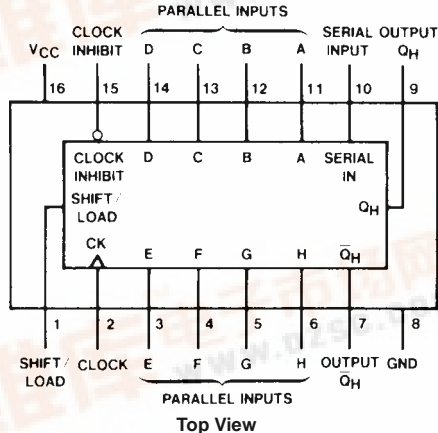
PARALLEL INPUTS

$V_{CC}$ CLOCK INHIBIT D C B A SERIAL INPUT OUTPUT $Q_H$

16 15 14 13 12 11 10 9

CLOCK INHIBIT D C B A SERIAL IN

SHIFT/ LOAD

$Q_H$

CK E F G H $\overline{Q}_H$

1 2 3 4 5 6 7 8

SHIFT/ LOAD CLOCK E F G H OUTPUT $\overline{Q}_H$ GND

PARALLEL INPUTS

Top View